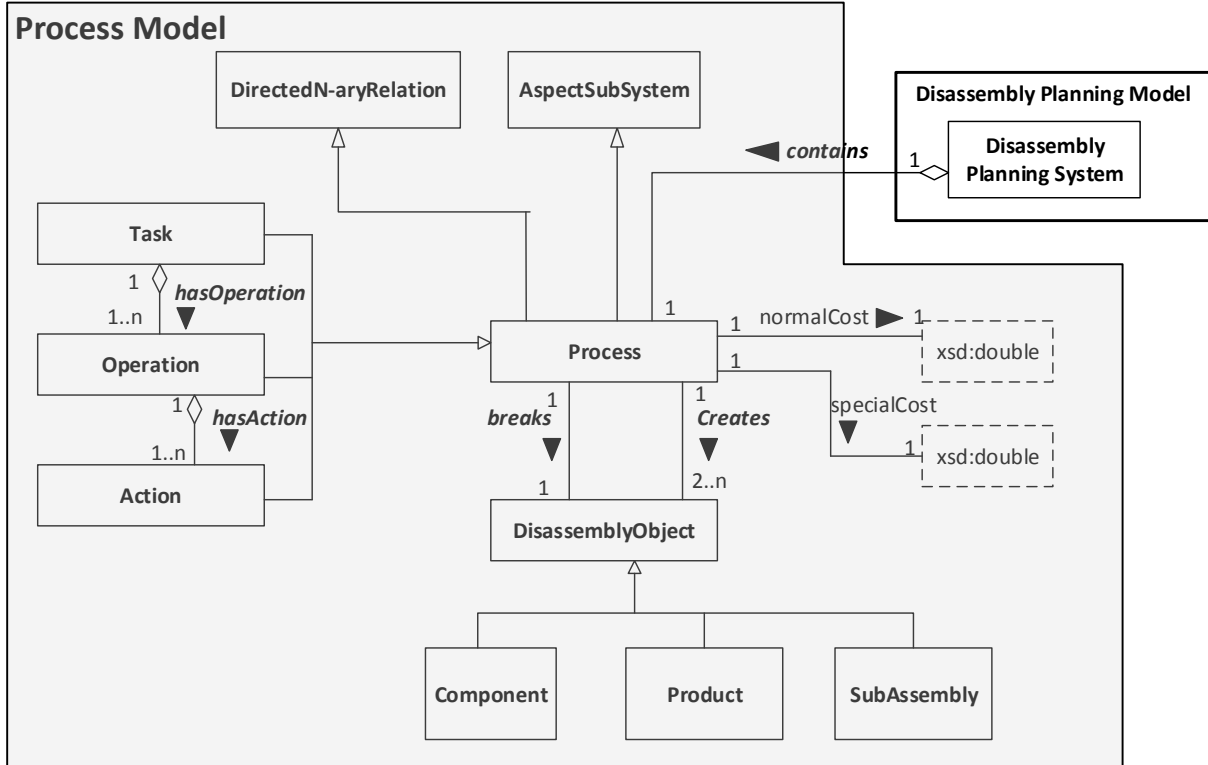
Process Model

DirectedN-aryRelation

AspectSubSystem

Disassembly Planning Model

contains

1

Disassembly Planning System

Task

1

hasOperation

1..n

Operation

1

hasAction

1..n

Action

1

1

normalCost

1

xsd:double

Process

1

1

specialCost

1

xsd:double

1

breaks

1

Creates

1

2..n

DisassemblyObject

Component

Product

SubAssembly